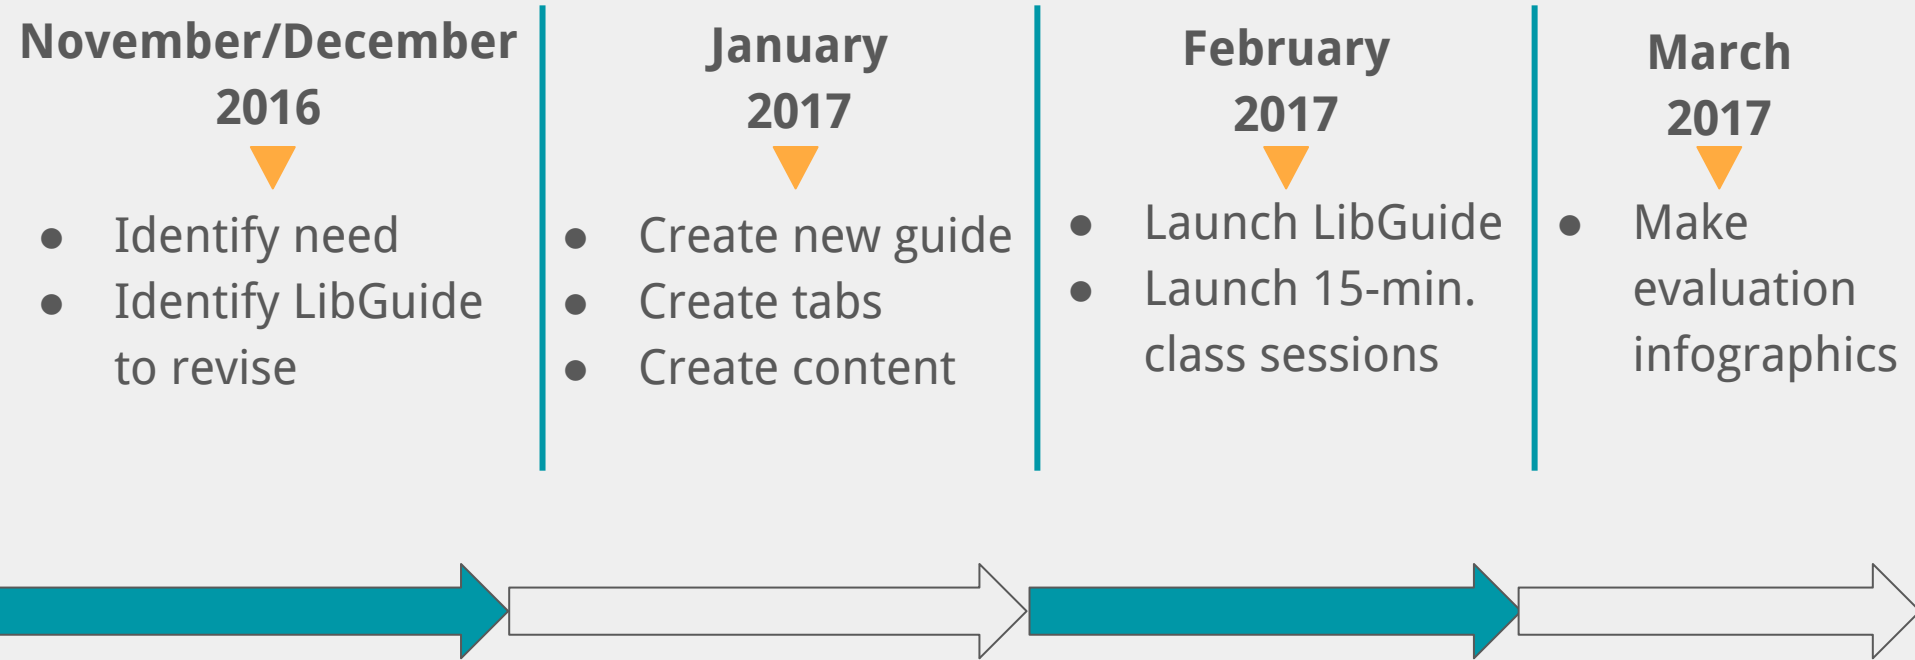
November/December 2016

- Identify need
- Identify LibGuide to revise

January 2017

- Create new guide
- Create tabs
- Create content

February 2017

- Launch LibGuide
- Launch 15-min. class sessions

March 2017

- Make evaluation infographics